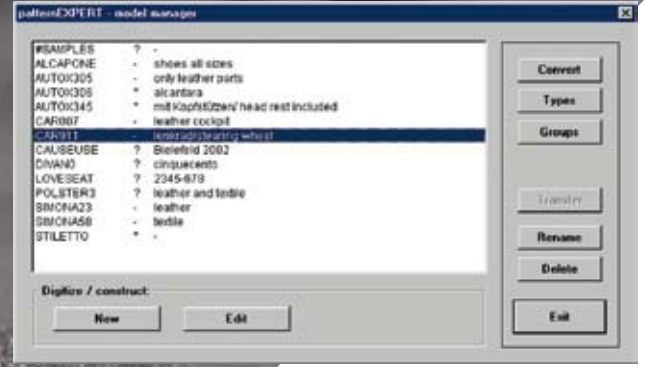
patternEXPERT - model manager

| | | |
|---|---|---|
| #SAMPLES | ? | - |
| ALCAPONE | - | shoes all sizes |
| AUTOX305 | - | only leather parts |
| AUTOX306 | * | alcantara |
| AUTOX345 | * | mit Kopfstützen/ head rest included |
| CAR007 | - | leather cockpit |
| CAR911 | - | lenkrad/steering wheel |
| CAUSEUSE | ? | Bielefeld 2002 |
| DIVANO | ? | cinquecento |
| LOVESEAT | ? | 2345-678 |
| POLSTER3 | ? | leather and textile |
| SIMONA23 | - | leather |
| SIMONA58 | - | textile |
| STILETTO | * | - |

Digitize / construct:

New

Edit

Convert

Types

Groups

Transfer

Rename

Delete

Exit